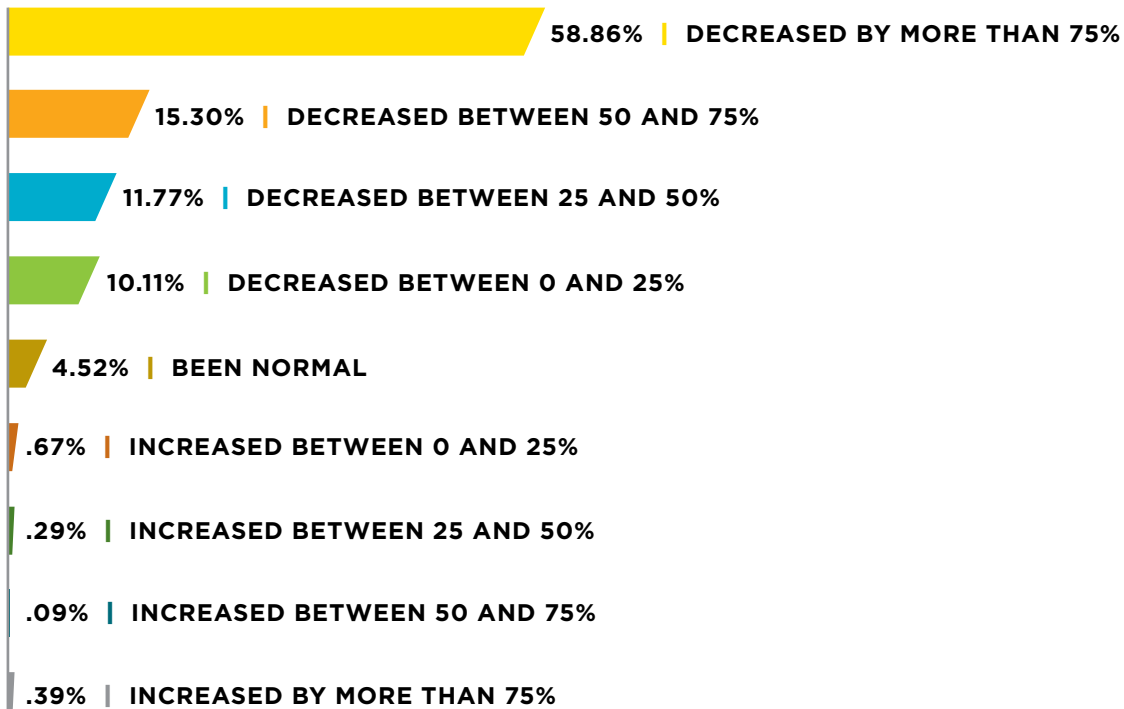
58.86% | DECREASED BY MORE THAN 75%

15.30% | DECREASED BETWEEN 50 AND 75%

11.77% | DECREASED BETWEEN 25 AND 50%

10.11% | DECREASED BETWEEN 0 AND 25%

4.52% | BEEN NORMAL

.67% | INCREASED BETWEEN 0 AND 25%

.29% | INCREASED BETWEEN 25 AND 50%

.09% | INCREASED BETWEEN 50 AND 75%

.39% | INCREASED BY MORE THAN 75%